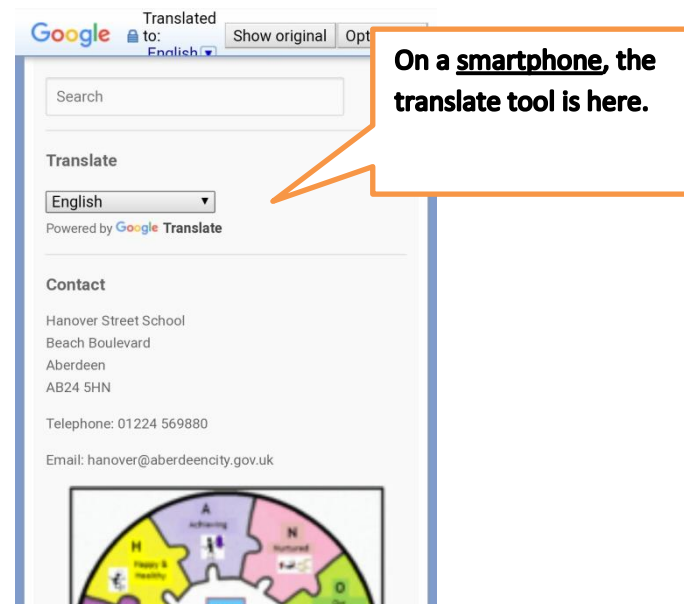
Google Translated to: English

Show original Opt

On a smartphone, the translate tool is here.

Search

Translate

English

Powered by Google Translate

Contact

Hanover Street School
Beach Boulevard
Aberdeen
AB24 5HN

Telephone: 01224 569880

Email: hanover@aberdeencity.gov.uk

A
Achieving

N
Nurtured

H
Happy & Healthy

O
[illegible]